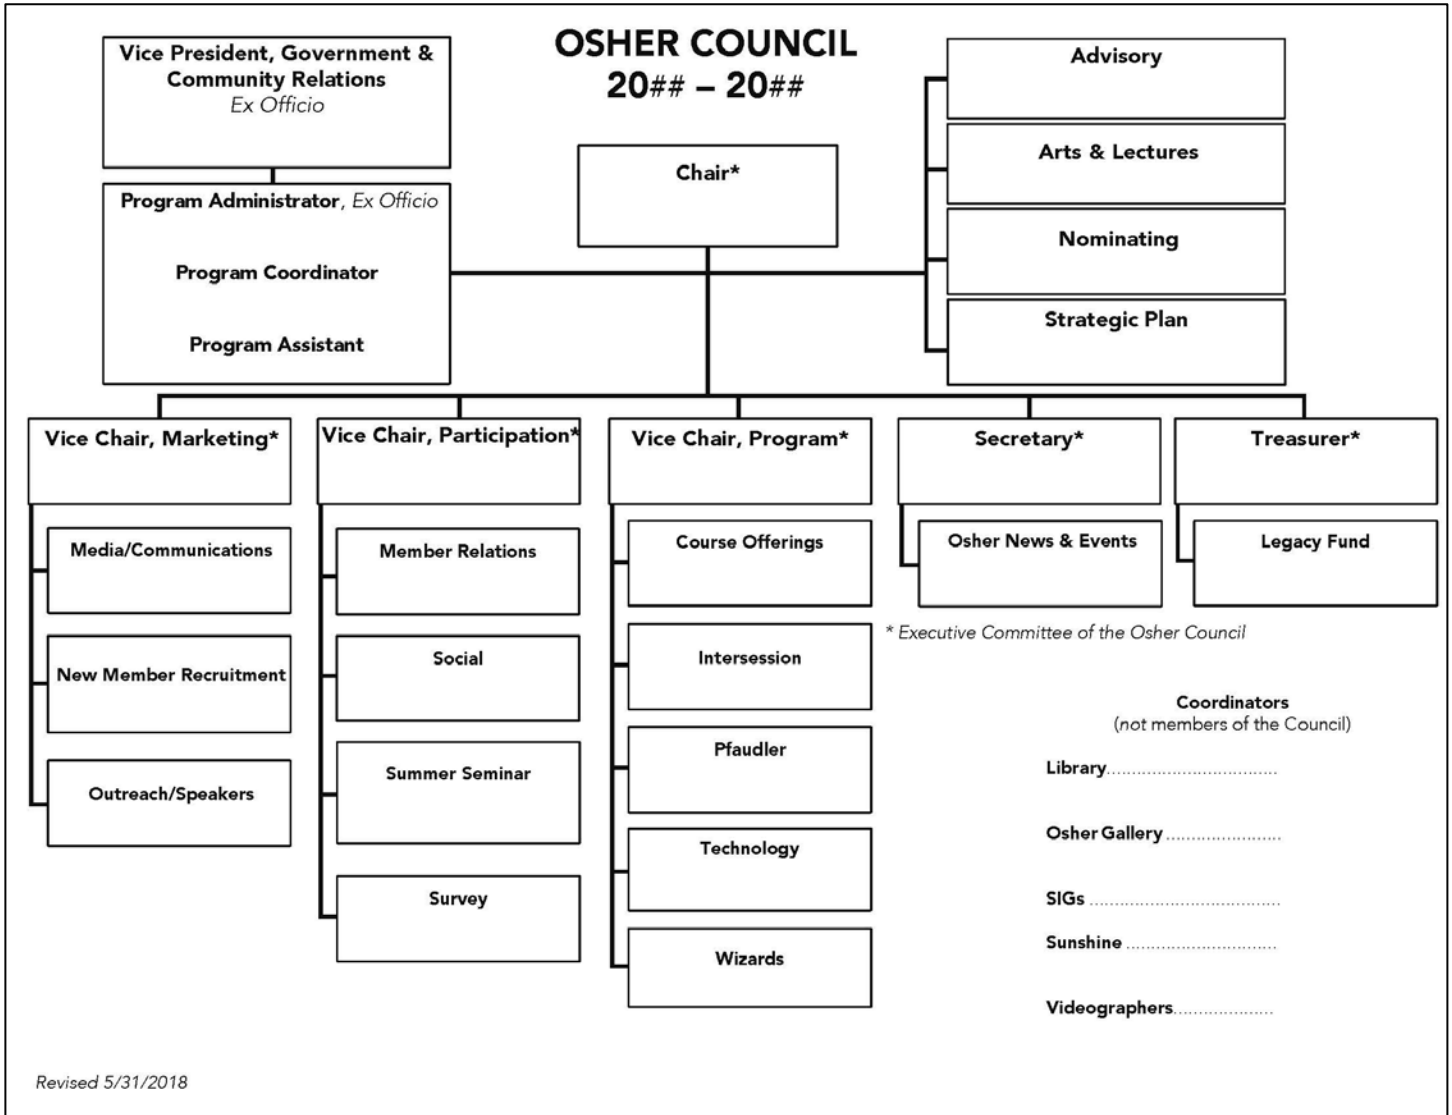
Vice President, Government & Community Relations
Ex Officio

OSHER COUNCIL
20## – 20##

Advisory

Arts & Lectures

Nominating

Strategic Plan

Chair*

Program Administrator, Ex Officio

Program Coordinator

Program Assistant

Vice Chair, Marketing*

Media/Communications

New Member Recruitment

Outreach/Speakers

Vice Chair, Participation*

Member Relations

Social

Summer Seminar

Survey

Vice Chair, Program*

Course Offerings

Intersession

Pfaudler

Technology

Wizards

Secretary*

Osher News & Events

Treasurer*

Legacy Fund

* Executive Committee of the Osher Council

Coordinators
(not members of the Council)

Library.................................

Osher Gallery.......................

SIGs.......................................

Sunshine...............................

Videographers...................

Revised 5/31/2018